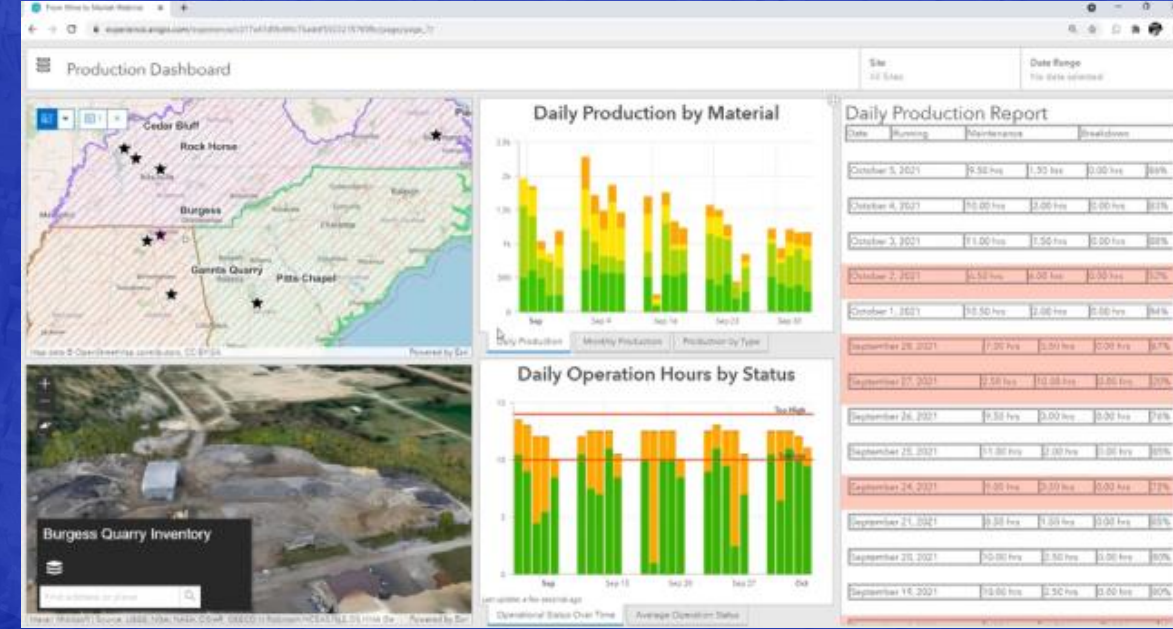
From Mine to Market Webinar

experience.arcgis.com/experience/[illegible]/page/page_7/

Production Dashboard

Site
All Sites

Date Range
No date selected

Cedar Bluff
Rock Horse
Burgess
Gannts Quarry
Pitts Chapel

Map data © OpenStreetMap contributors, CC-BY-SA
Powered by Esri

Burgess Quarry Inventory

Find address or place

Maxar | Microsoft | Source: USGS, NGA, NASA, CGIAR, GEBCO, N Robinson, NCEAS, NLS, OS, NMA, Ge
Powered by Esri

Daily Production by Material

2.5k
2k
1.5k
1k
500
0

Sep
Sep 9
Sep 16
Sep 23
Sep 30

Daily Production
Monthly Production
Production by Type

Daily Operation Hours by Status

Too High

15
10
5
0

Sep
Sep 13
Sep 20
Sep 27
Oct

Last update: a few seconds ago

Operational Status Over Time
Average Operation Status

Daily Production Report

| Date | Running | Maintenance | Breakdown | |
|---|---|---|---|---|
| October 5, 2021 | 9.50 hrs | 1.50 hrs | 0.00 hrs | 86% |
| October 4, 2021 | 10.00 hrs | 2.00 hrs | 0.00 hrs | 83% |
| October 3, 2021 | 11.00 hrs | 1.50 hrs | 0.00 hrs | 88% |
| October 2, 2021 | 6.50 hrs | 6.00 hrs | 0.50 hrs | 52% |
| October 1, 2021 | 10.50 hrs | 2.00 hrs | 0.00 hrs | 84% |
| September 28, 2021 | 7.00 hrs | 3.50 hrs | 0.00 hrs | 67% |
| September 27, 2021 | 2.50 hrs | 10.00 hrs | 0.00 hrs | 20% |
| September 26, 2021 | 9.50 hrs | 3.00 hrs | 0.00 hrs | 76% |
| September 25, 2021 | 11.00 hrs | 2.00 hrs | 0.00 hrs | 85% |
| September 24, 2021 | 9.00 hrs | 3.50 hrs | 0.00 hrs | 72% |
| September 21, 2021 | 8.50 hrs | 1.50 hrs | 0.00 hrs | 85% |
| September 20, 2021 | 10.00 hrs | 2.50 hrs | 0.00 hrs | 80% |
| September 19, 2021 | 10.00 hrs | 2.50 hrs | 0.00 hrs | 80% |